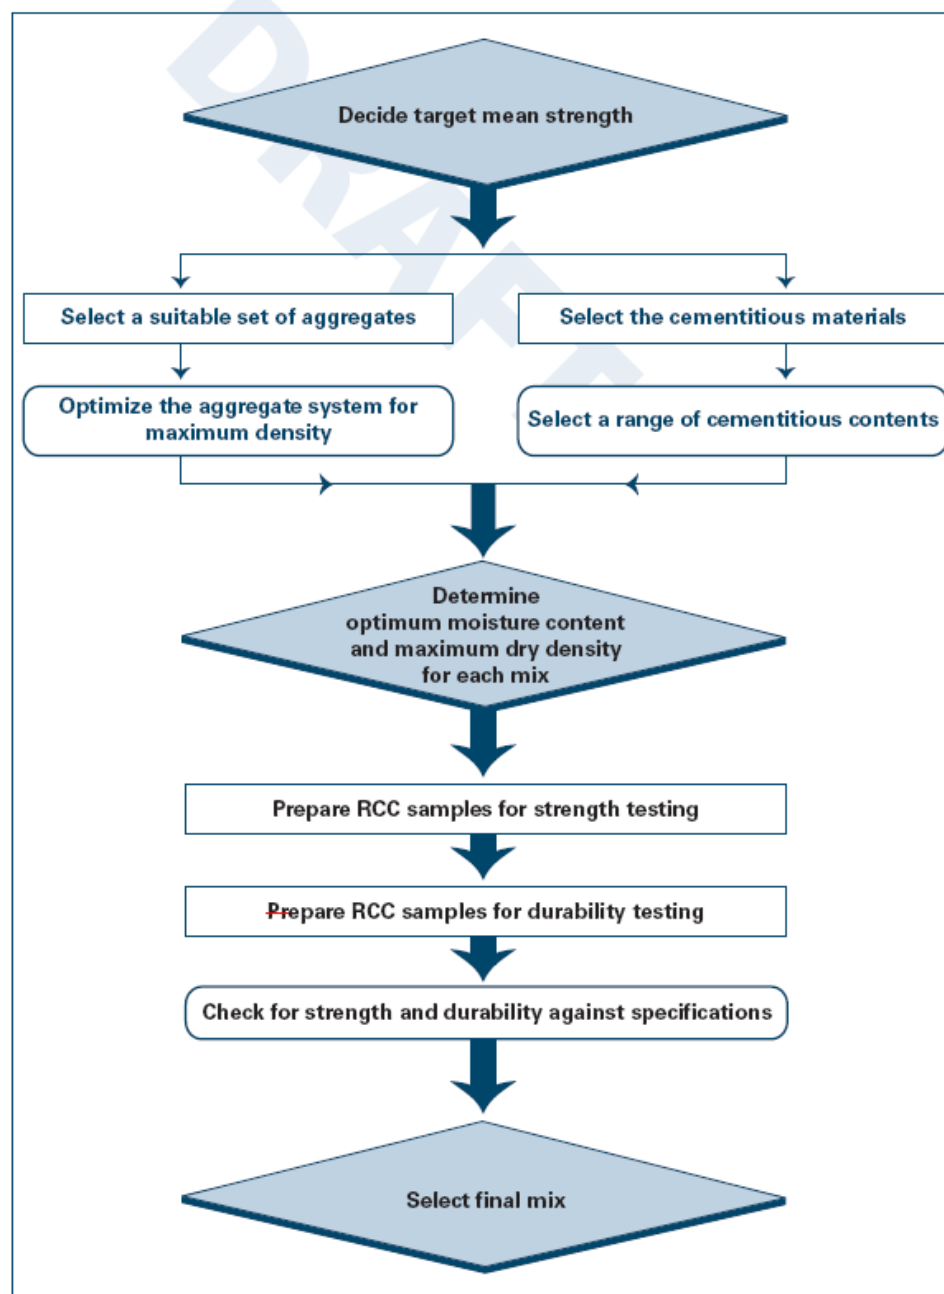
DRAFT

Decide target mean strength

Select a suitable set of aggregates

Select the cementitious materials

Optimize the aggregate system for maximum density

Select a range of cementitious contents

Determine optimum moisture content and maximum dry density for each mix

Prepare RCC samples for strength testing

Prepare RCC samples for durability testing

Check for strength and durability against specifications

Select final mix